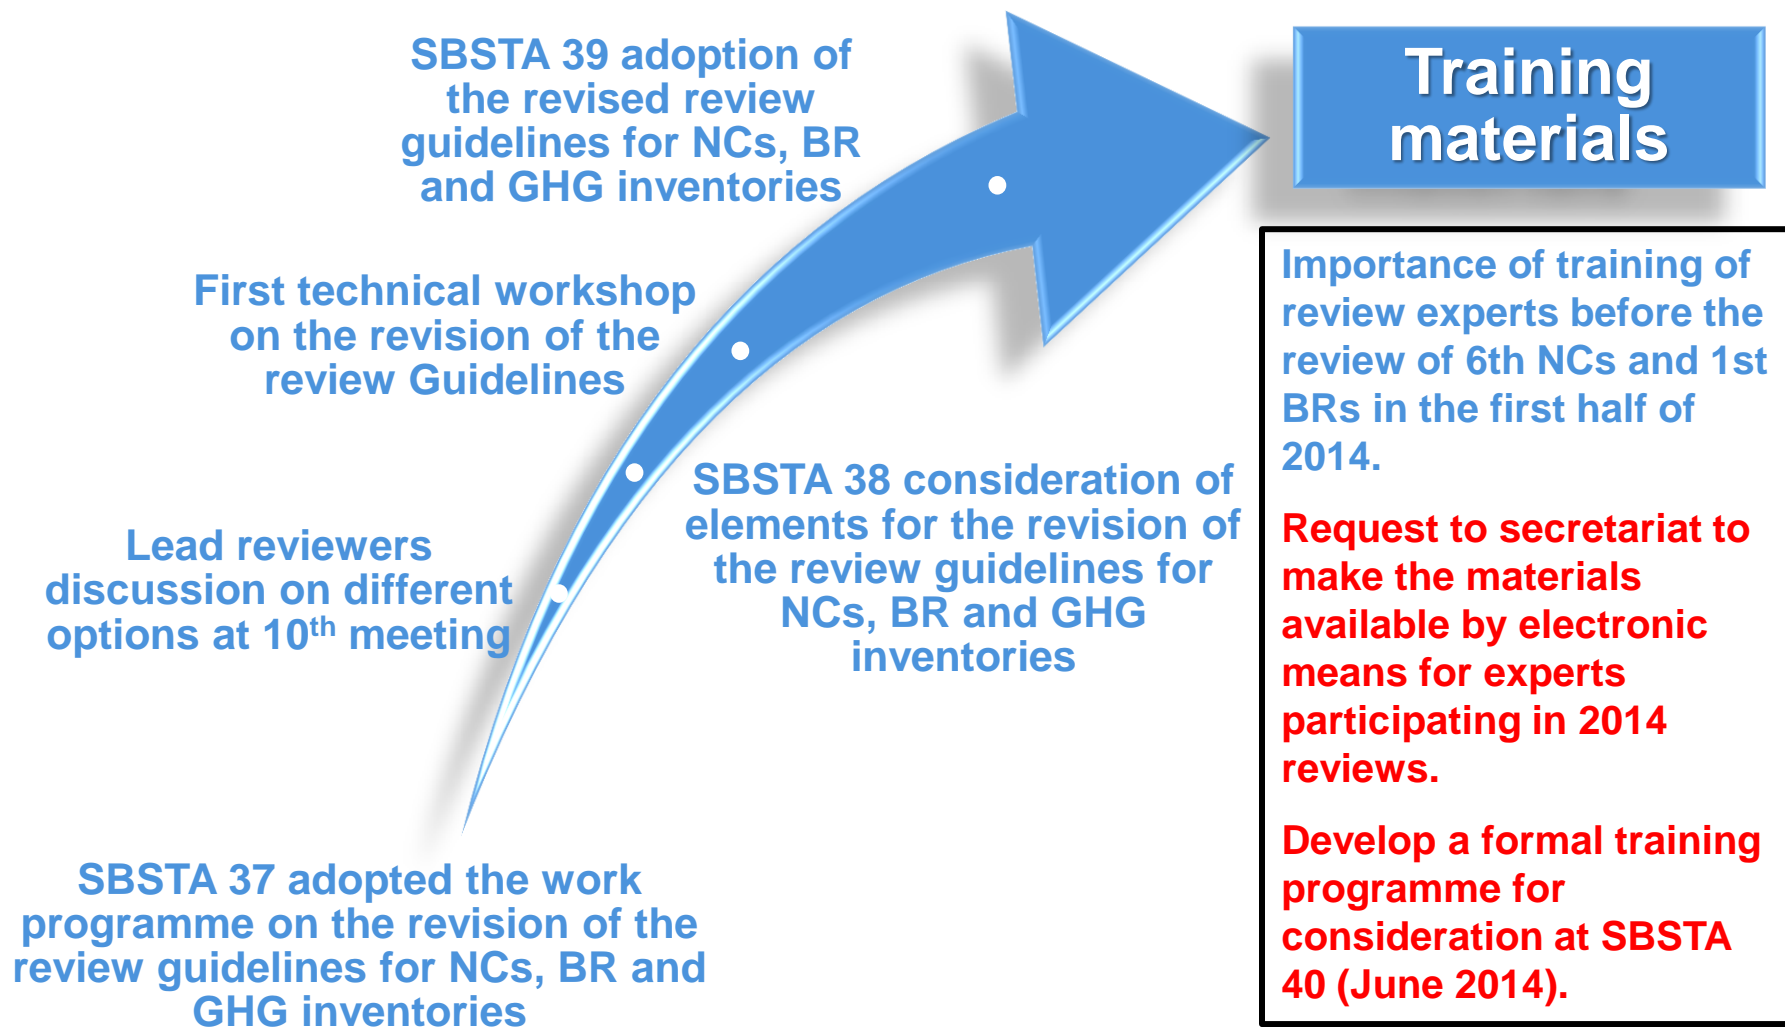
SBSTA 39 adoption of the revised review guidelines for NCs, BR and GHG inventories

First technical workshop on the revision of the review Guidelines

Lead reviewers discussion on different options at 10$^{th}$ meeting

SBSTA 38 consideration of elements for the revision of the review guidelines for NCs, BR and GHG inventories

SBSTA 37 adopted the work programme on the revision of the review guidelines for NCs, BR and GHG inventories

Training materials

Importance of training of review experts before the review of 6th NCs and 1st BRs in the first half of 2014.

Request to secretariat to make the materials available by electronic means for experts participating in 2014 reviews.

Develop a formal training programme for consideration at SBSTA 40 (June 2014).